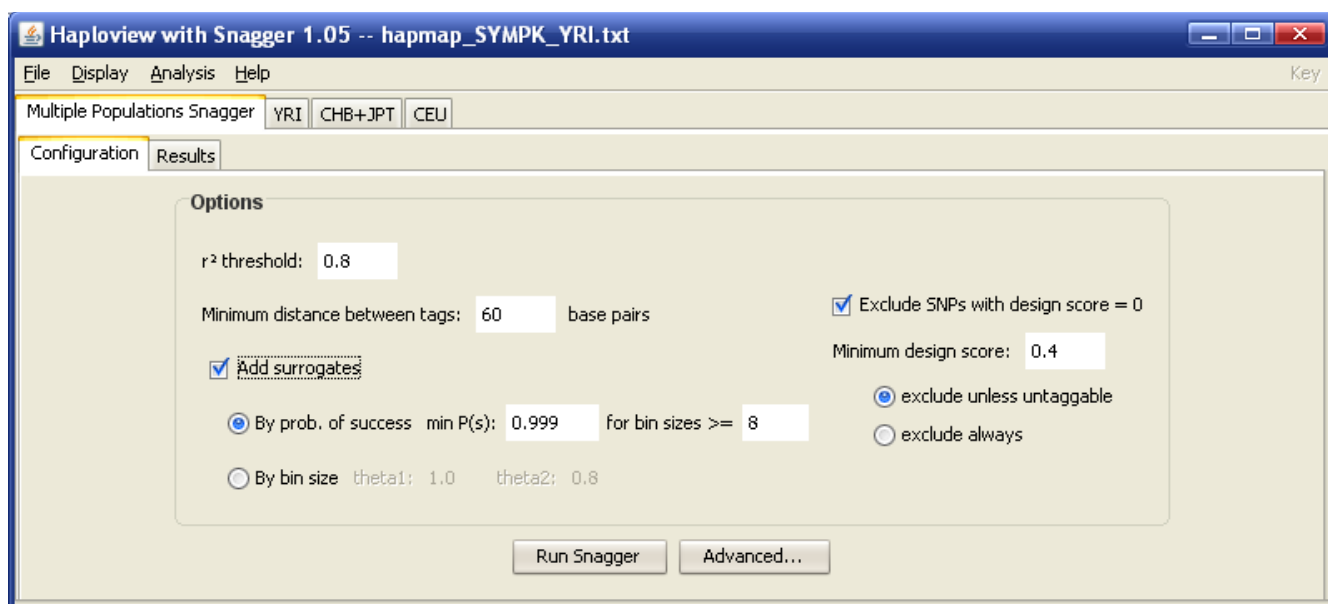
Haploview with Snagger 1.05 -- hapmap_SYMPK_YRI.txt

File Display Analysis Help

Key

Multiple Populations Snagger | YRI | CHB+JPT | CEU

Configuration | Results

Options

r² threshold: 0.8

Minimum distance between tags: 60 base pairs

Exclude SNPs with design score = 0

Minimum design score: 0.4

Add surrogates

exclude unless untaggable

By prob. of success min P(s): 0.999 for bin sizes >= 8

exclude always

By bin size theta1: 1.0 theta2: 0.8

Run Snagger

Advanced...